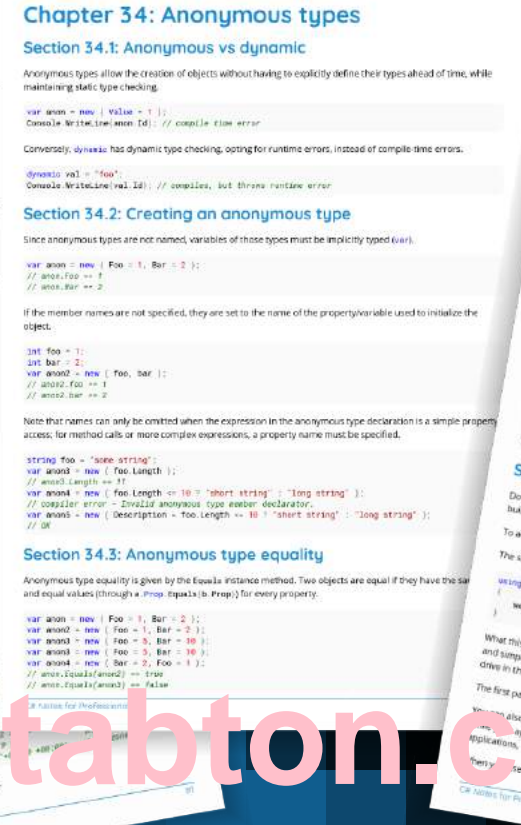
Chapter 34: Anonymous types

Section 34.1: Anonymous vs dynamic

Anonymous types allow the creation of objects without having to explicitly define their types ahead of time, while maintaining static type checking.

var anon = new { Value = 1 };
Console.WriteLine(anon.Id); // compile time error

Conversely, dynamic has dynamic type checking, opting for runtime errors, instead of compile-time errors.

dynamic val = "foo";
Console.WriteLine(val.Id); // compiles, but throws runtime error

Section 34.2: Creating an anonymous type

Since anonymous types are not named, variables of those types must be implicitly typed (var).

var anon = new { Foo = 1, Bar = 2 };
// anon.Foo == 1
// anon.Bar == 2

If the member names are not specified, they are set to the name of the property/variable used to initialize the object.

int foo = 1;
int bar = 2;
var anon2 = new { foo, bar };
// anon2.foo == 1
// anon2.bar == 2

Note that names can only be omitted when the expression in the anonymous type declaration is a simple property access; for method calls or more complex expressions, a property name must be specified.

string foo = "some string";
var anon3 = new { foo.Length };
// anon3.Length == 11
var anon4 = new { foo.Length <= 10 ? "short string" : "long string" };
// compiler error - Invalid anonymous type member declarator.
var anon5 = new { Description = foo.Length <= 10 ? "short string" : "long string" };
// OK

Section 34.3: Anonymous type equality

Anonymous type equality is given by the Equals instance method. Two objects are equal if they have the sa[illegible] and equal values (through a.Prop.Equals(b.Prop)) for every property.

var anon = new { Foo = 1, Bar = 2 };
var anon2 = new { Foo = 1, Bar = 2 };
var anon3 = new { Foo = 5, Bar = 10 };
var anon3 = new { Foo = 5, Bar = 10 };
var anon4 = new { Bar = 2, Foo = 1 };
// anon.Equals(anon2) == true
// anon.Equals(anon3) == false

C# Notes for Professionals

S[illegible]

Do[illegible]
bu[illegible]

To a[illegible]

The u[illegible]

using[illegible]

What th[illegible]
and simp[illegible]
drive in th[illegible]

The first p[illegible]

You can also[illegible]
applications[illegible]

There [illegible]

C# Notes for P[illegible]

tabton.c